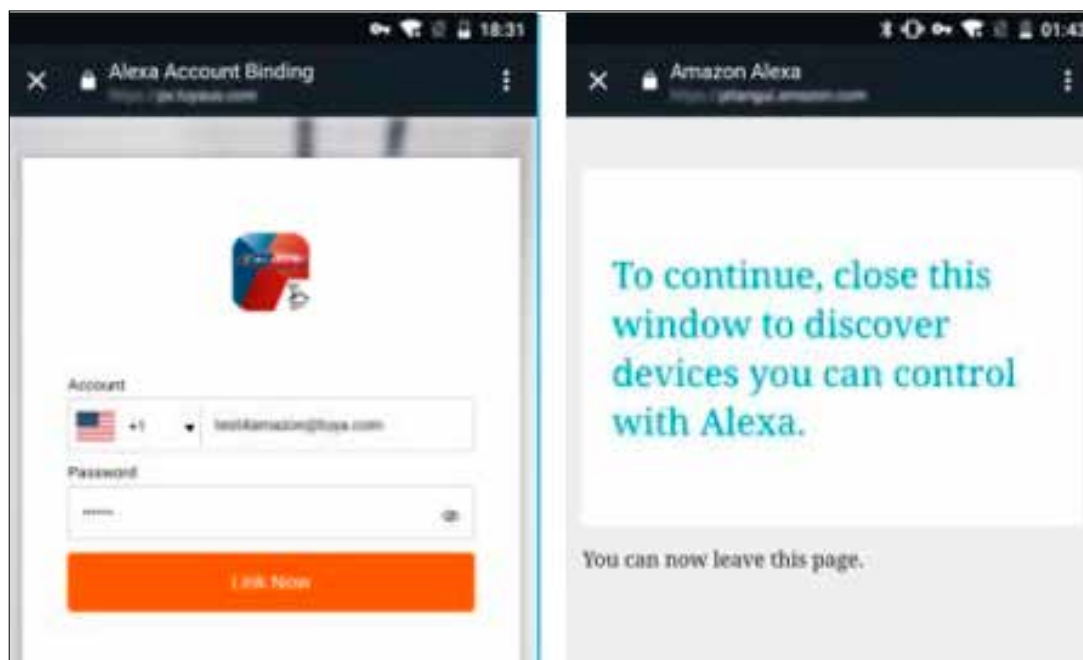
18:31

Alexa Account Binding

https://px.tuyaus.com

Account

+1

test4amazon@tuya.com

Password

••••••

Link Now

01:43

Amazon Alexa

https://pitangui.amazon.com

To continue, close this window to discover devices you can control with Alexa.

You can now leave this page.